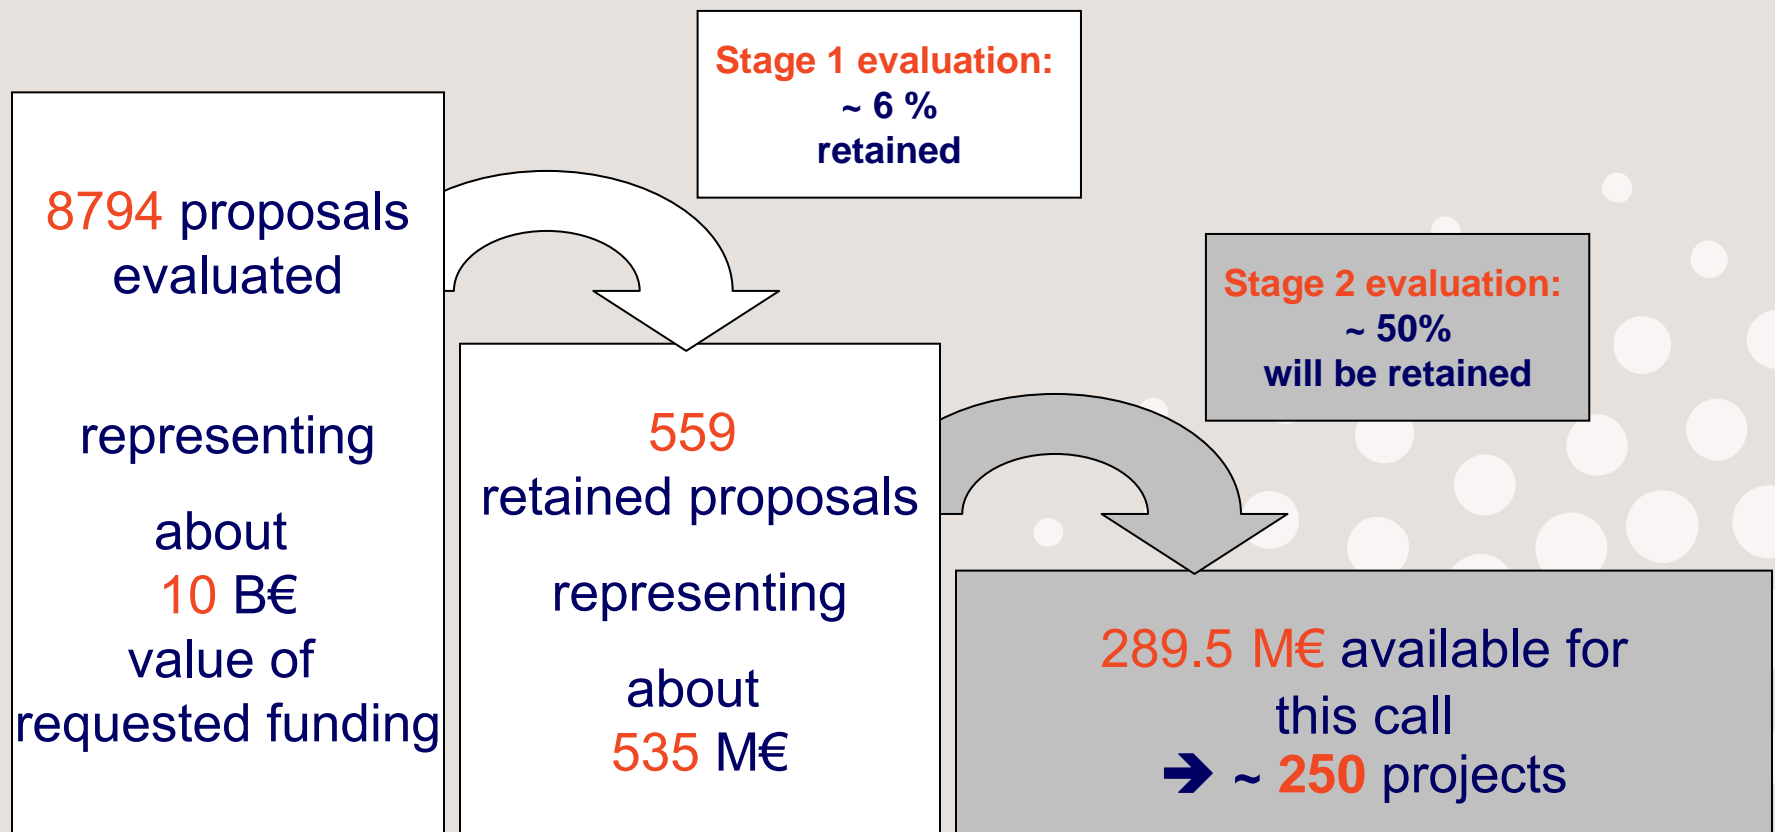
8794 proposals evaluated

representing

about
10 B€
value of
requested funding

Stage 1 evaluation:
~ 6 %
retained

559
retained proposals

representing

about
535 M€

Stage 2 evaluation:
~ 50%
will be retained

289.5 M€ available for this call
➔ ~ 250 projects